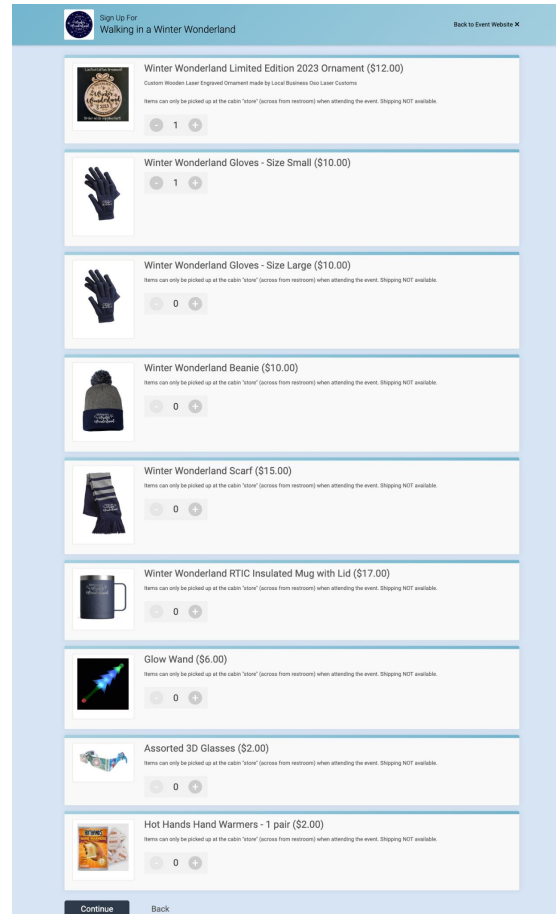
Sign Up For
Walking in a Winter Wonderland

Back to Event Website ×

Winter Wonderland Limited Edition 2023 Ornament ($12.00)

Custom Wooden Laser Engraved Ornament made by Local Business Oso Laser Customs

Items can only be picked up at the cabin "store" (across from restroom) when attending the event. Shipping NOT available.

1

Winter Wonderland Gloves - Size Small ($10.00)

1

Winter Wonderland Gloves - Size Large ($10.00)

Items can only be picked up at the cabin "store" (across from restroom) when attending the event. Shipping NOT available.

0

Winter Wonderland Beanie ($10.00)

Items can only be picked up at the cabin "store" (across from restroom) when attending the event. Shipping NOT available.

0

Winter Wonderland Scarf ($15.00)

Items can only be picked up at the cabin "store" (across from restroom) when attending the event. Shipping NOT available.

0

Winter Wonderland RTIC Insulated Mug with Lid ($17.00)

Items can only be picked up at the cabin "store" (across from restroom) when attending the event. Shipping NOT available.

0

Glow Wand ($6.00)

Items can only be picked up at the cabin "store" (across from restroom) when attending the event. Shipping NOT available.

0

Assorted 3D Glasses ($2.00)

Items can only be picked up at the cabin "store" (across from restroom) when attending the event. Shipping NOT available.

0

Hot Hands Hand Warmers - 1 pair ($2.00)

Items can only be picked up at the cabin "store" (across from restroom) when attending the event. Shipping NOT available.

0

Continue

Back